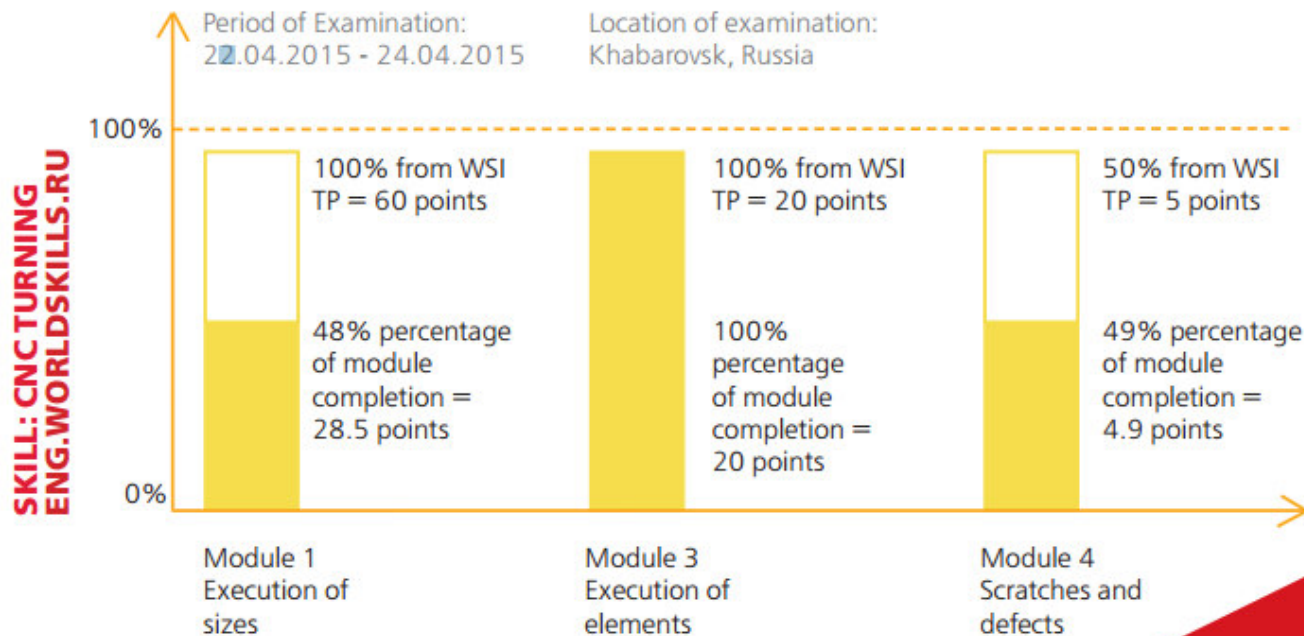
Period of Examination:
22.04.2015 - 24.04.2015

Location of examination:
Khabarovsk, Russia

SKILL: CNC TURNING
ENG.WORLDSKILLS.RU

100%

0%

100% from WSI
TP = 60 points

48% percentage of module completion = 28.5 points

100% from WSI
TP = 20 points

100% percentage of module completion = 20 points

50% from WSI
TP = 5 points

49% percentage of module completion = 4.9 points

Module 1
Execution of sizes

Module 3
Execution of elements

Module 4
Scratches and defects